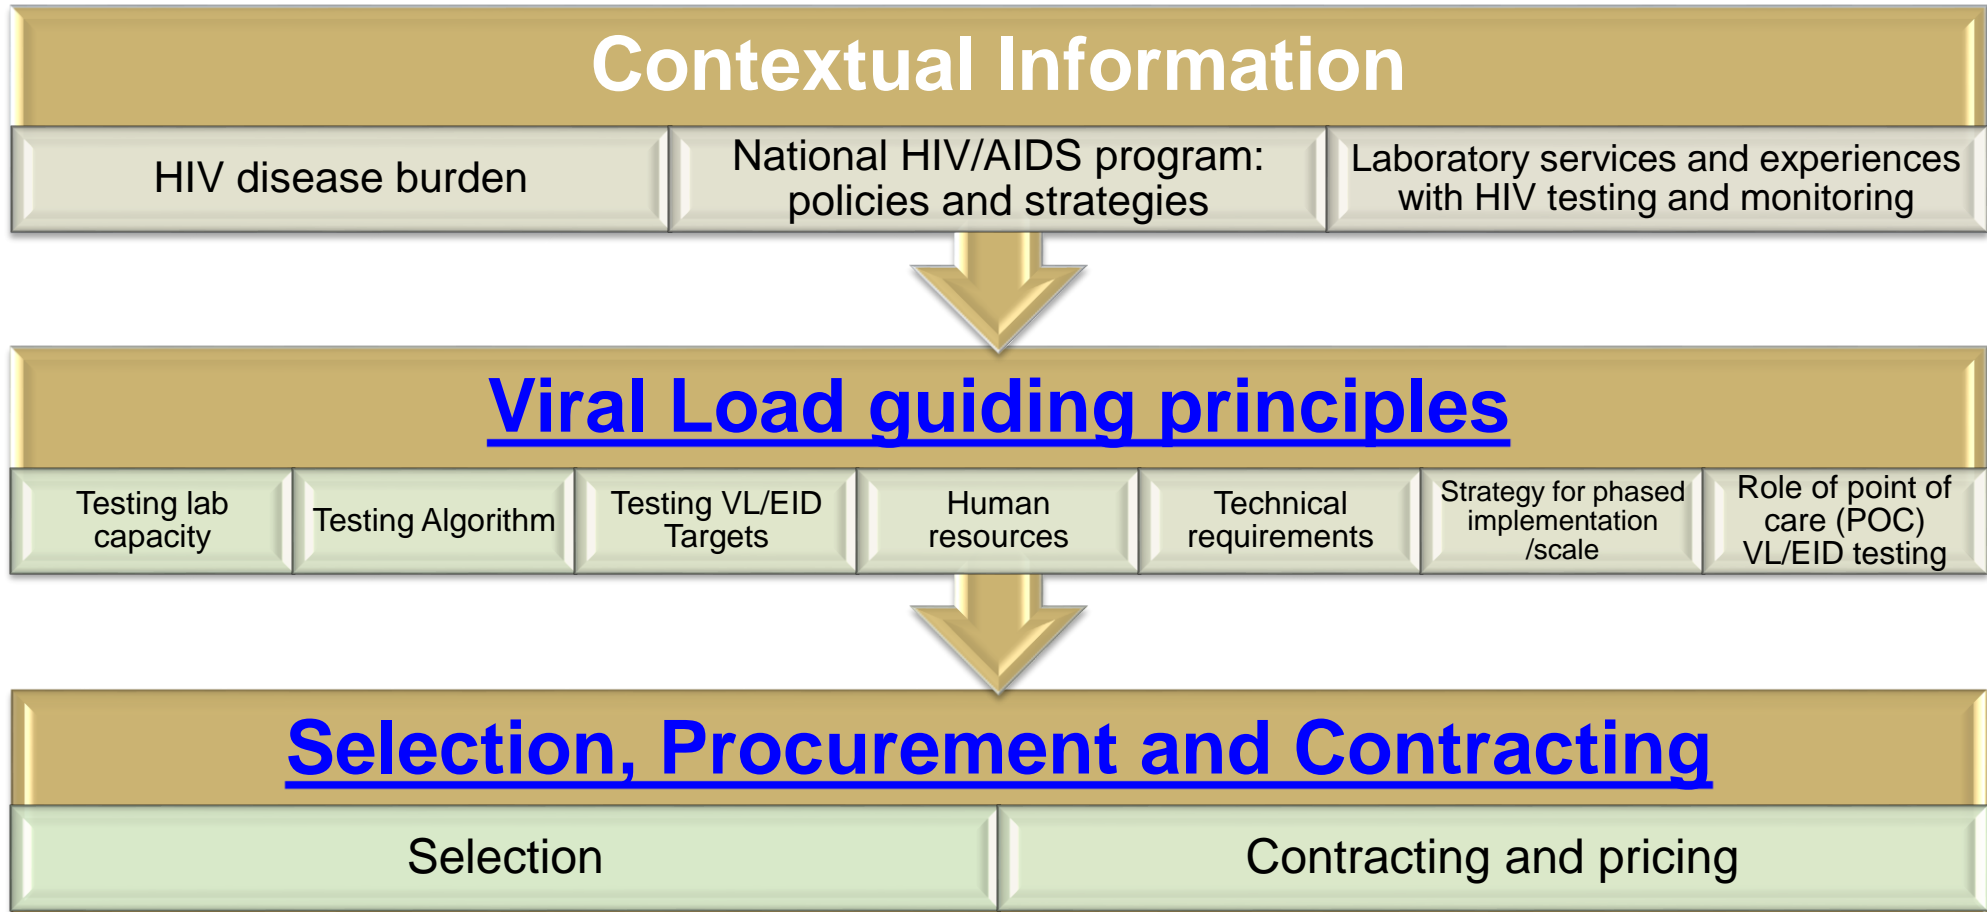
Contextual Information

HIV disease burden

National HIV/AIDS program: policies and strategies

Laboratory services and experiences with HIV testing and monitoring

Viral Load guiding principles

Testing lab capacity

Testing Algorithm

Testing VL/EID Targets

Human resources

Technical requirements

Strategy for phased implementation /scale

Role of point of care (POC) VL/EID testing

Selection, Procurement and Contracting

Selection

Contracting and pricing